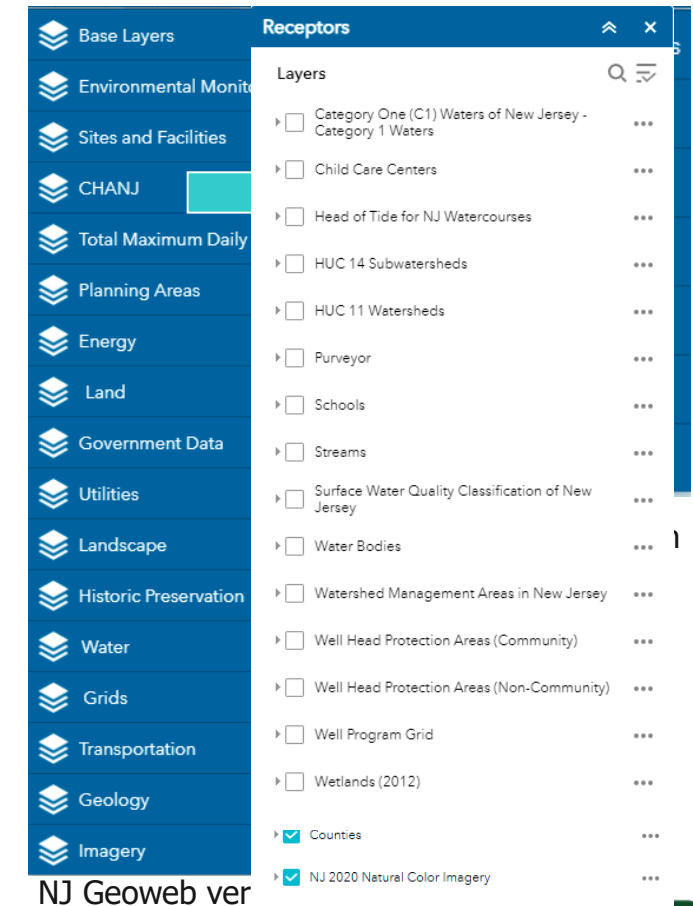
Base Layers
Environmental Monit
Sites and Facilities
CHANJ
Total Maximum Daily
Planning Areas
Energy
Land
Government Data
Utilities
Landscape
Historic Preservation
Water
Grids
Transportation
Geology
Imagery

Receptors

Layers

Category One (C1) Waters of New Jersey - Category 1 Waters
Child Care Centers
Head of Tide for NJ Watercourses
HUC 14 Subwatersheds
HUC 11 Watersheds
Purveyor
Schools
Streams
Surface Water Quality Classification of New Jersey
Water Bodies
Watershed Management Areas in New Jersey
Well Head Protection Areas (Community)
Well Head Protection Areas (Non-Community)
Well Program Grid
Wetlands (2012)
Counties
NJ 2020 Natural Color Imagery

NJ Geoweb ver